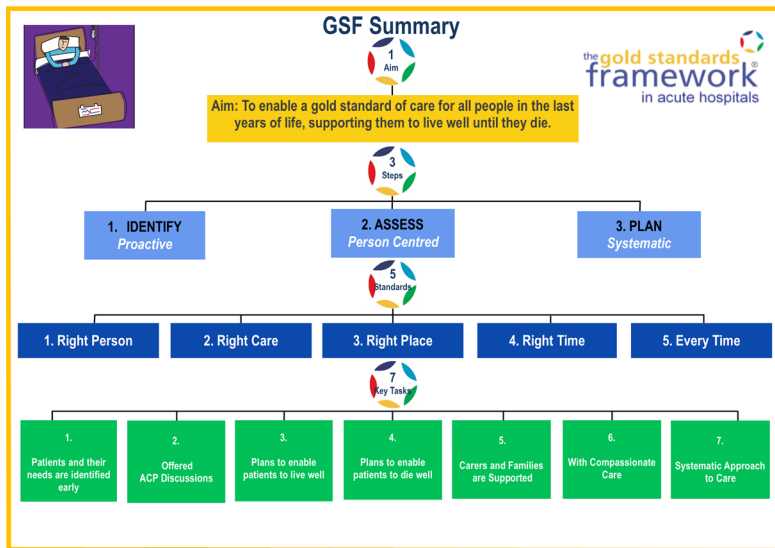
GSF Summary

1
Aim

the gold standards framework®
in acute hospitals

Aim: To enable a gold standard of care for all people in the last years of life, supporting them to live well until they die.

3
Steps

1. IDENTIFY
Proactive

2. ASSESS
Person Centred

3. PLAN
Systematic

5
Standards

1. Right Person

2. Right Care

3. Right Place

4. Right Time

5. Every Time

7
Key Tasks

1.
Patients and their needs are identified early

2.
Offered ACP Discussions

3.
Plans to enable patients to live well

4.
Plans to enable patients to die well

5.
Carers and Families are Supported

6.
With Compassionate Care

7.
Systematic Approach to Care